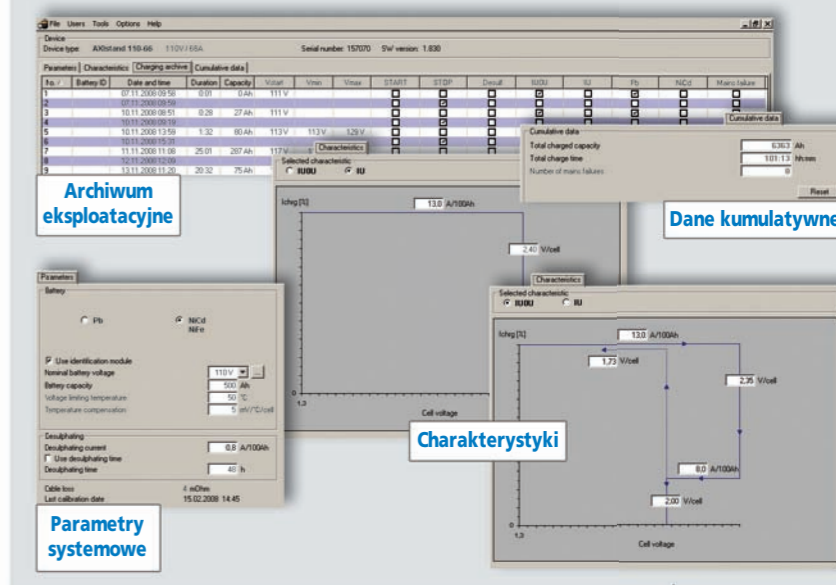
File Users Tools Options Help

Device
Device type AXIstand 110-66 110V / 66A Serial number: 157070 SW version: 1.830

Parameters | Characteristics | Charging archive | Cumulative data

| No. | Battery ID | Date and time | Duration | Capacity | Vstart | Vmin | Vmax | START | STOP | Desulf. | IUIU | IU | Pb | NiCd | Mains failure |
|---|---|---|---|---|---|---|---|---|---|---|---|---|---|---|---|
| 1 | | 07.11.2008 09:58 | 0:01 | 0 Ah | 111 V | | | | | | | | | | |
| 2 | | 07.11.2008 09:59 | | | | | | | | | | | | | |
| 3 | | 10.11.2008 08:51 | 0:28 | 27 Ah | 111 V | | | | | | | | | | |
| 4 | | 10.11.2008 09:19 | | | | | | | | | | | | | |
| 5 | | 10.11.2008 13:59 | 1:32 | 80 Ah | 113 V | 113 V | 129 V | | | | | | | | |
| 6 | | 10.11.2008 15:31 | | | | | | | | | | | | | |
| 7 | | 11.11.2008 11:08 | 25:01 | 287 Ah | 117 V | | | | | | | | | | |
| 8 | | 12.11.2008 12:09 | | | | | | | | | | | | | |
| 9 | | 13.11.2008 11:20 | 20:32 | 75 Ah | | | | | | | | | | | |

Archiwum eksploatacyjne

Characteristics
Selected characteristic
IUIOU IU
Ichrg [%]
13,0 A/100Ah
2,40 V/cell

Cumulative data
Cumulative data
Total charged capacity 6363 Ah
Total charge time 101:13 hh:mm
Number of mains failures 0
Reset

Dane kumulatywne

Parameters
Battery
Pb
NiCd
NiFe
Use identification module
Nominal battery voltage 110V
Battery capacity 500 Ah
Voltage limiting temperature 50 °C
Temperature compensation 5 mV/°C/cell

Desulphating
Desulphating current 0,8 A/100Ah
Use desulphating time
Desulphating time 48 h

Cable loss 4 mOhm
Last calibration date 15.02.2008 14:45

Parametry systemowe

1,3
Cell voltage

Characteristics
Selected characteristic
IUIOU IU
Ichrg [%]
13,0 A/100Ah
1,73 V/cell
2,35 V/cell
8,0 A/100Ah
2,00 V/cell
1,3
Cell voltage

Charakterystyki